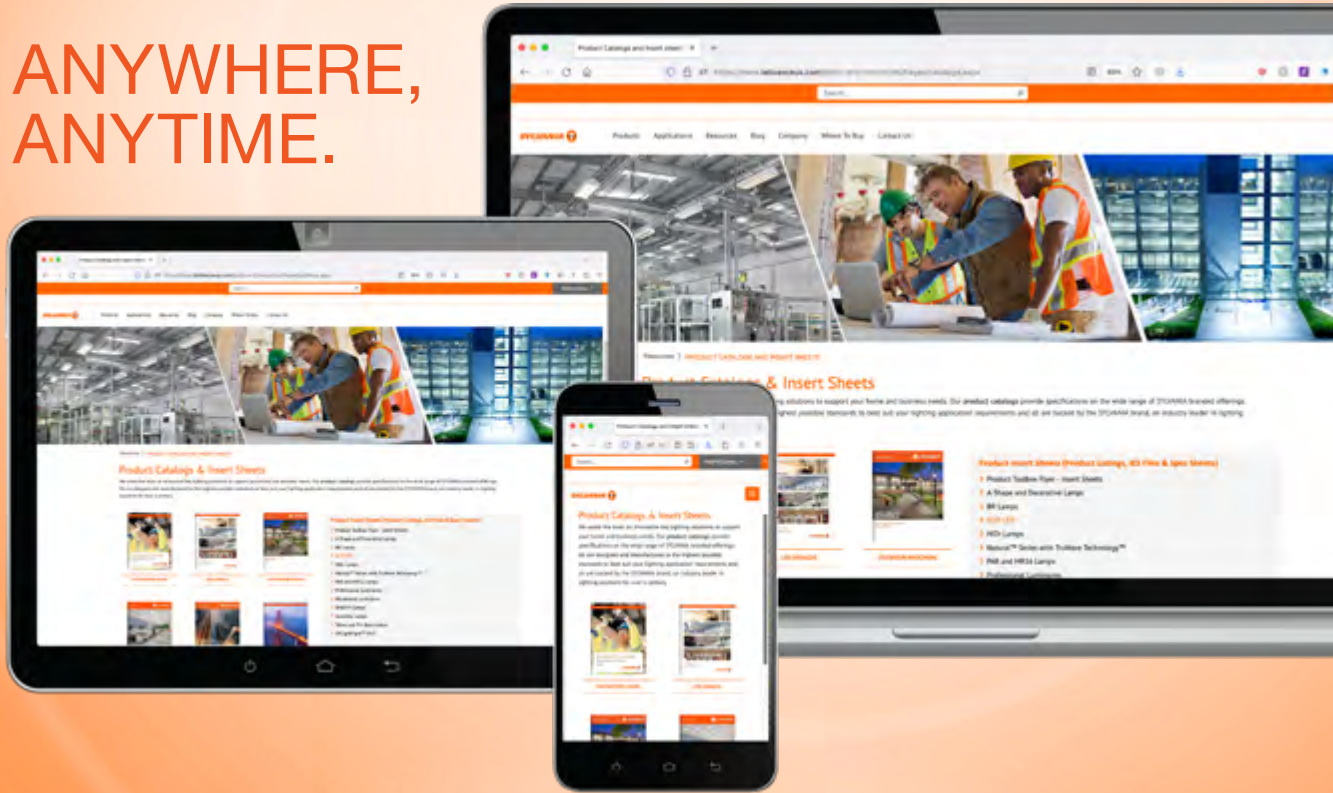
ANYWHERE, ANYTIME.

Product Catalogs and Insert Sheets

Search...

SYLVANIA

Products Applications Resources Blog Company Where To Buy Contact Us

Resources / PRODUCT CATALOGS AND INSERT SHEETS

Product Catalogs & Insert Sheets

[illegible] solutions to support your home and business needs. Our product catalogs provide specifications on the wide range of SYLVANIA branded offerings. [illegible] highest possible standards to best suit your lighting application requirements and all are backed by the SYLVANIA brand, an industry leader in lighting.

Product Insert Sheets (Product Listings, IES Files & Spec Sheets)

Product Toolbox Flyer – Insert Sheets

A Shape and Decorative Lamps

BR Lamps

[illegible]

HID Lamps

Natural™ Series with TruWave Technology™

PAR and MR16 Lamps

Professional Luminaires

LED UPGRADE

SYLVANIA BROCHURE

Product Catalogs & Insert Sheets

We make the best, an innovative key lighting solutions to support your home and business needs. Our product catalogs provide specifications on the wide range of SYLVANIA branded offerings. All are designed and manufactured to the highest possible standards to best suit your lighting application requirements and all are backed by the SYLVANIA brand, an industry leader in lighting solutions for over a century.

CONTRACTOR GUIDE

LED UPGRADE